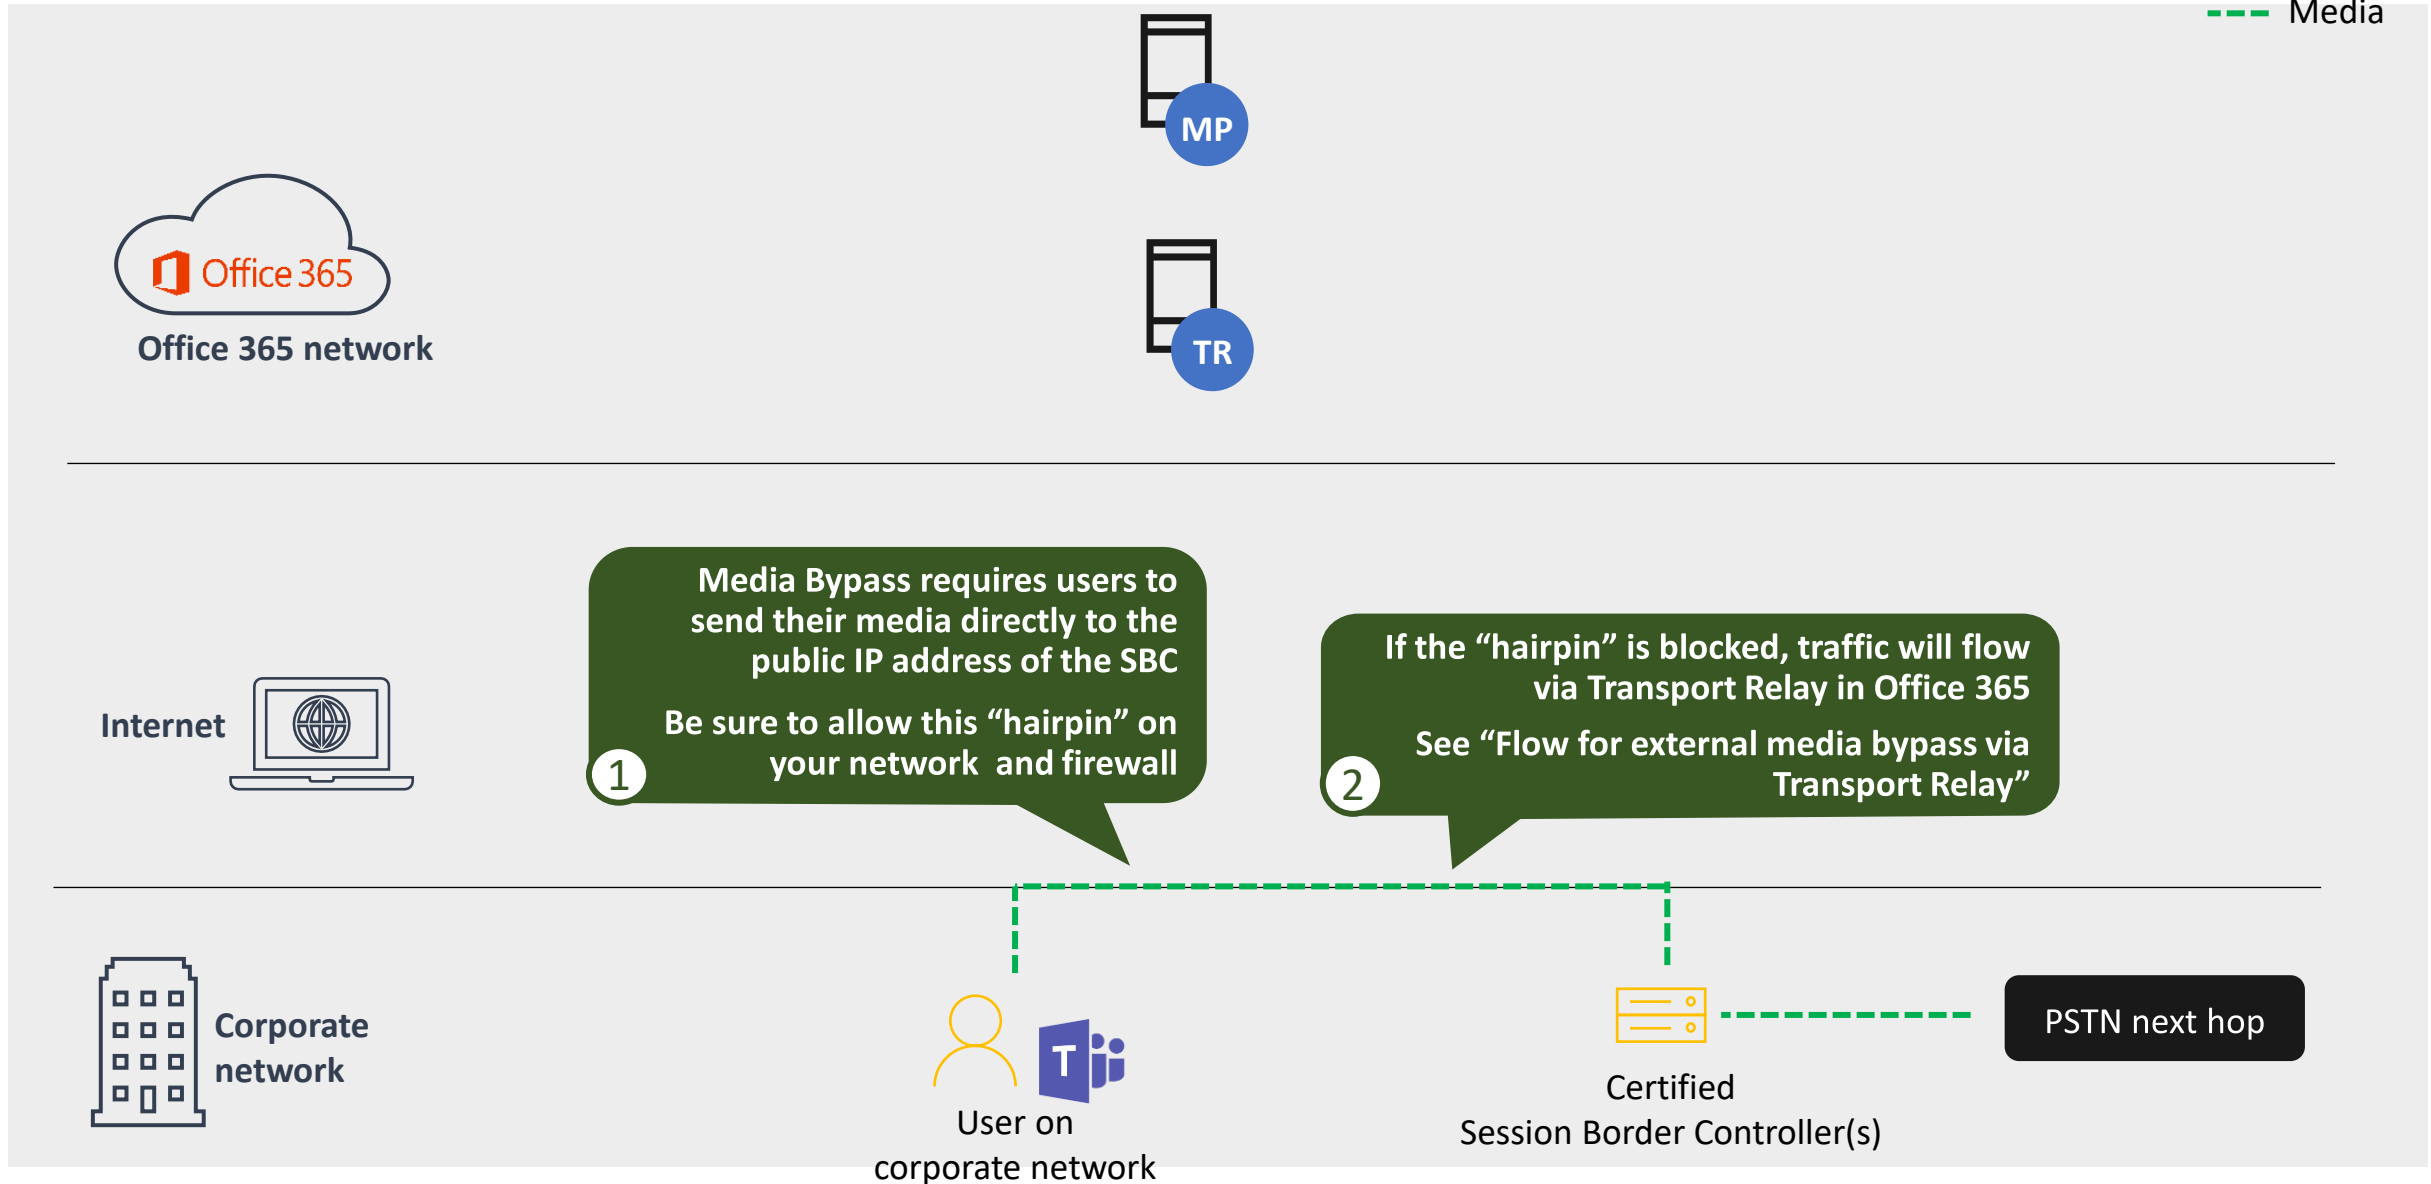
Media

MP

Office 365

Office 365 network

TR

Internet

1

Media Bypass requires users to send their media directly to the public IP address of the SBC

Be sure to allow this “hairpin” on your network and firewall

2

If the “hairpin” is blocked, traffic will flow via Transport Relay in Office 365

See “Flow for external media bypass via Transport Relay”

Corporate network

T

User on corporate network

Certified Session Border Controller(s)

PSTN next hop